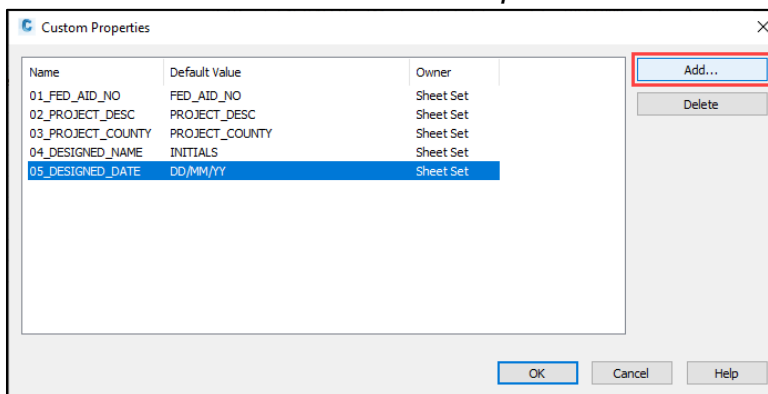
Custom Properties

| Name | Default Value | Owner |
|---|---|---|
| 01_FED_AID_NO | FED_AID_NO | Sheet Set |
| 02_PROJECT_DESC | PROJECT_DESC | Sheet Set |
| 03_PROJECT_COUNTY | PROJECT_COUNTY | Sheet Set |
| 04_DESIGNED_NAME | INITIALS | Sheet Set |
| 05_DESIGNED_DATE | DD/MM/YY | Sheet Set |

Add...

Delete

OK

Cancel

Help